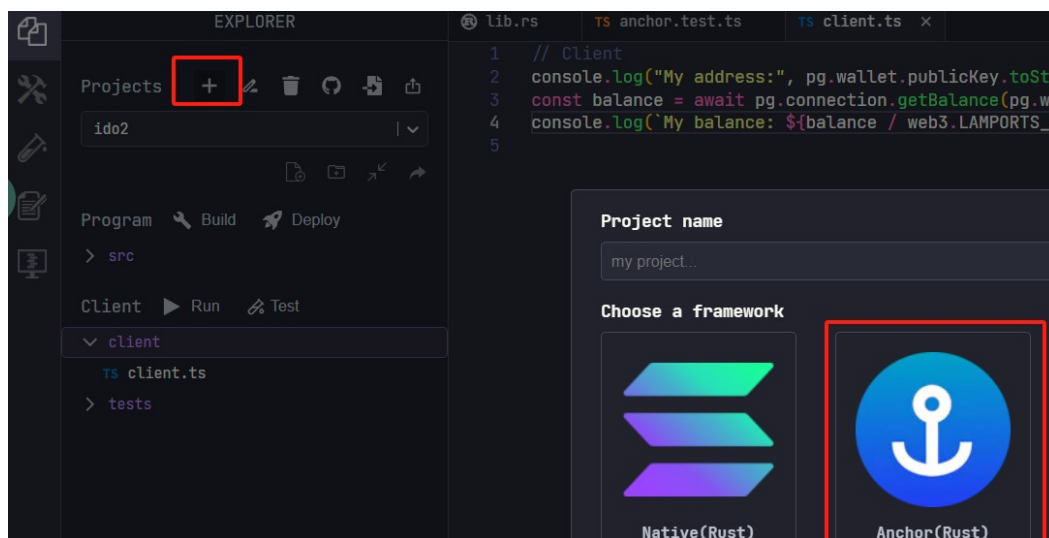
EXPLORER

Projects +

ido2

Program Build Deploy

> src

Client Run Test

client

TS client.ts

> tests

lib.rs TS anchor.test.ts TS client.ts ×

1 // Client
2 console.log("My address:", pg.wallet.publicKey.toSt
3 const balance = await pg.connection.getBalance(pg.w
4 console.log(`My balance: ${balance / web3.LAMPORTS_
5

Project name

my project...

Choose a framework

Native(Rust)

Anchor(Rust)